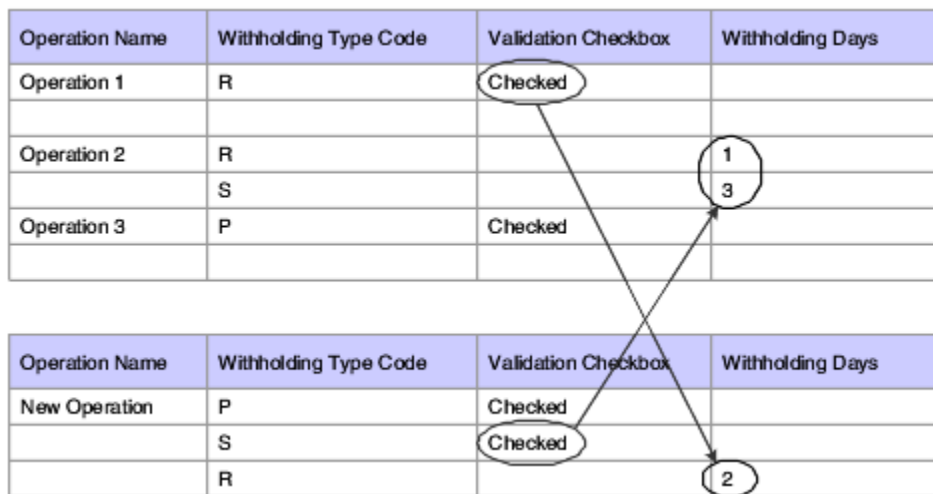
| Operation Name | Withholding Type Code | Validation Checkbox | Withholding Days |
|---|---|---|---|
| Operation 1 | R | Checked | |
| | | | |
| Operation 2 | R | | 1 |
| | S | | 3 |
| Operation 3 | P | Checked | |
| | | | |

| Operation Name | Withholding Type Code | Validation Checkbox | Withholding Days |
|---|---|---|---|
| New Operation | P | Checked | |
| | S | Checked | |
| | R | | 2 |